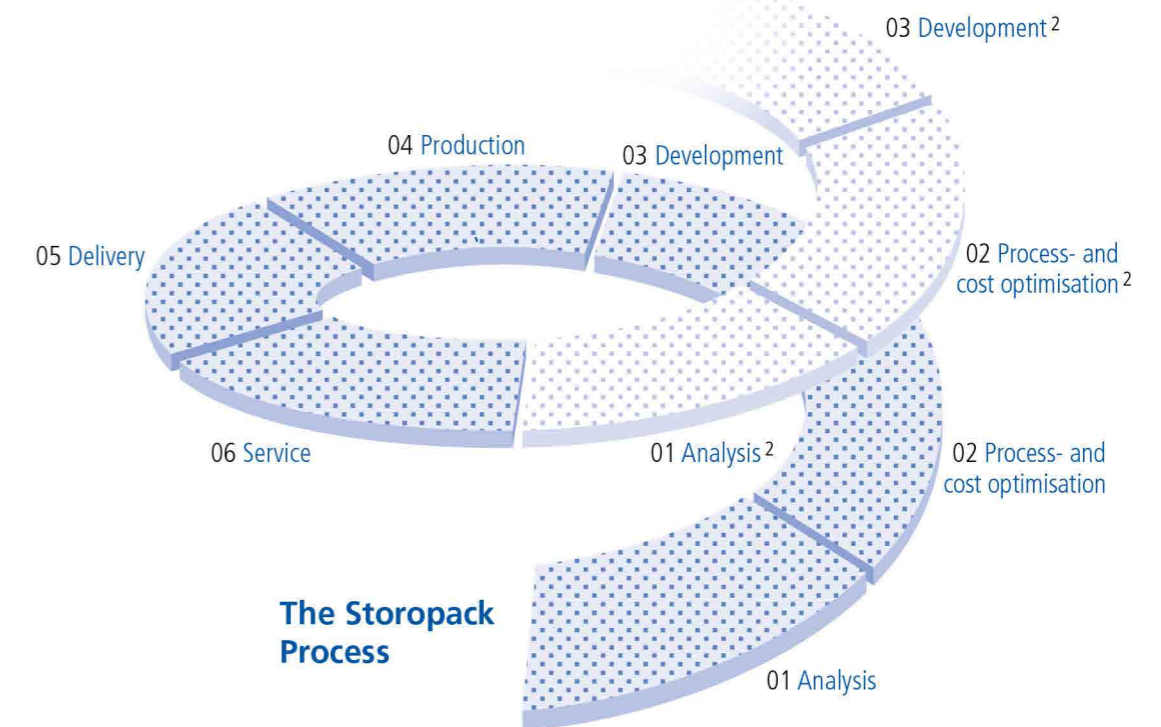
03 Development $^2$

04 Production

03 Development

05 Delivery

02 Process- and cost optimisation $^2$

06 Service

01 Analysis $^2$

02 Process- and cost optimisation

The Storopack Process

01 Analysis